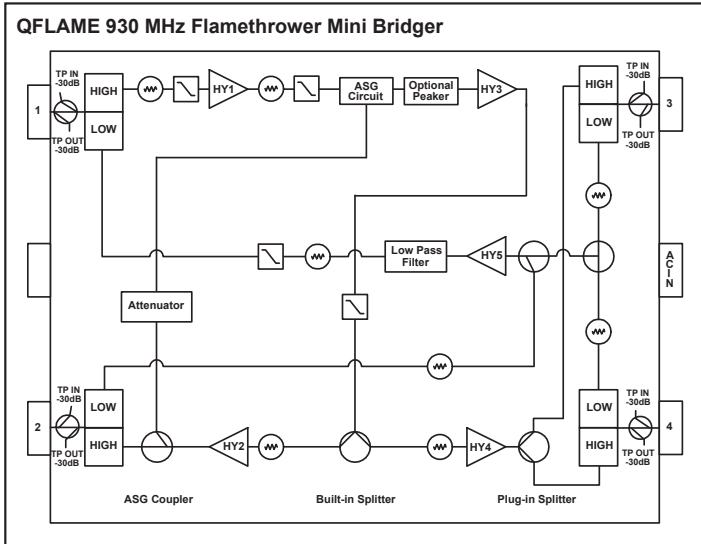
QFLAME 930 MHz Flamethrower Mini Bridger

TP IN -30dB
1
TP OUT -30dB
HIGH
LOW
HY1
ASG Circuit
Optional Peaker
HY3
HIGH
LOW
TP IN -30dB
3
TP OUT -30dB

Low Pass Filter
HY5
AC IN

Attenuator

TP IN -30dB
2
TP OUT -30dB
LOW
HIGH
HY2
HY4
LOW
HIGH
TP IN -30dB
4
TP OUT -30dB

ASG Coupler
Built-in Splitter
Plug-in Splitter